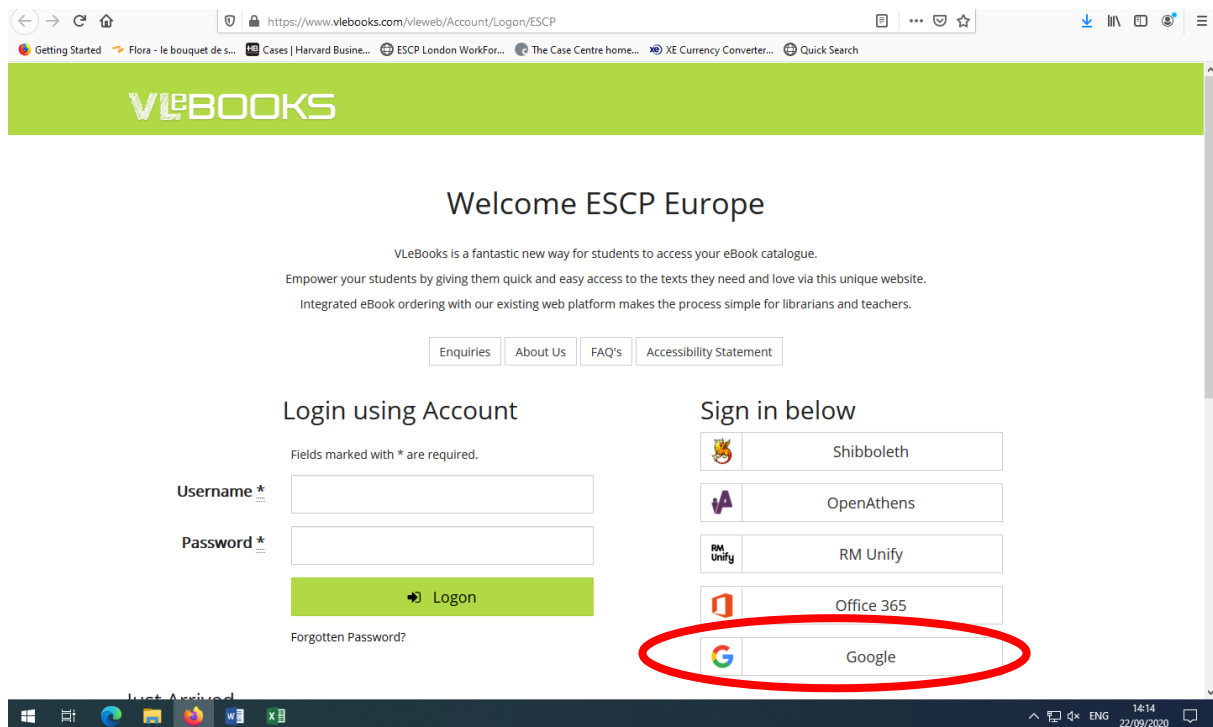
https://www.vlebooks.com/vleweb/Account/Logon/ESCP

Getting Started  Flora - le bouquet de s...  Cases | Harvard Busine...  ESCP London WorkFor...  The Case Centre home...  XE Currency Converter...  Quick Search

VLeBOOKS

Welcome ESCP Europe

VLeBooks is a fantastic new way for students to access your eBook catalogue.

Empower your students by giving them quick and easy access to the texts they need and love via this unique website.

Integrated eBook ordering with our existing web platform makes the process simple for librarians and teachers.

Enquiries | About Us | FAQ's | Accessibility Statement

Login using Account

Fields marked with * are required.

Username *

Password *

Logon

Forgotten Password?

Sign in below

Shibboleth

OpenAthens

RM Unify

Office 365

Google

Just Arrived

ENG 14:14 22/09/2020